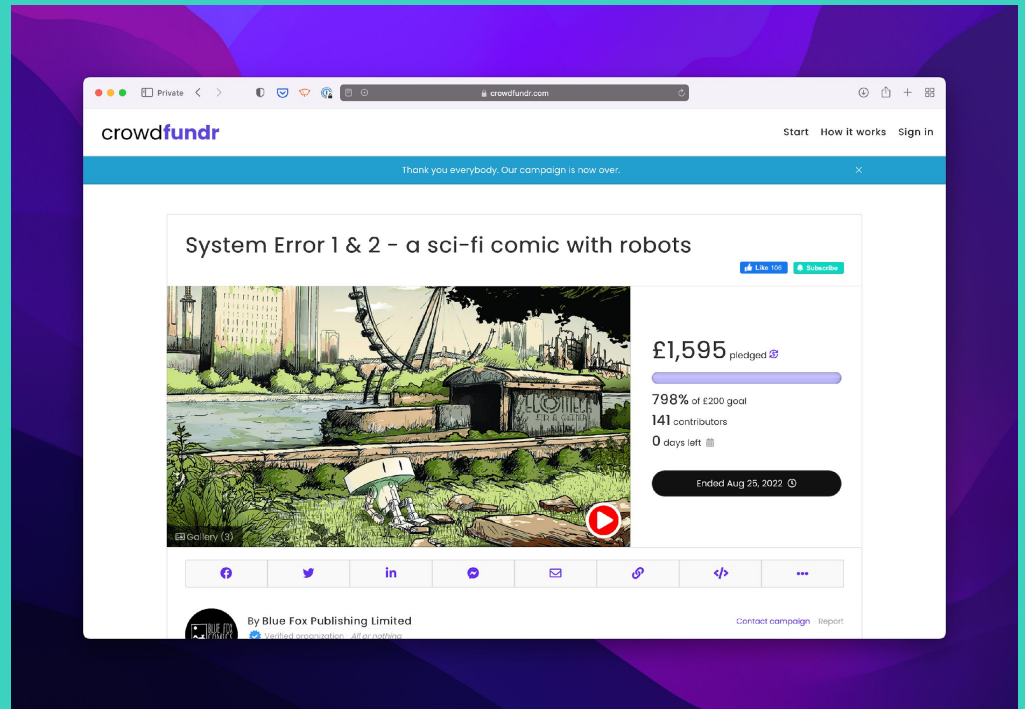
Private

crowdfundr.com

crowdfundr

Start How it works Sign in

Thank you everybody. Our campaign is now over.

System Error 1 & 2 - a sci-fi comic with robots

Like 106 Subscribe

Gallery (3)

£1,595 pledged

798% of £200 goal

141 contributors

0 days left

Ended Aug 25, 2022

By Blue Fox Publishing Limited

Verified organization · All or nothing

Contact campaign Report